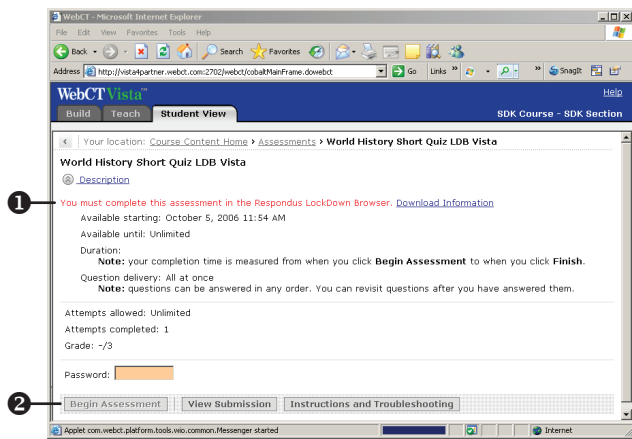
WebCT - Microsoft Internet Explorer

File Edit View Favorites Tools Help

Back Search Favorites

Address http://vista4partner.webct.com:2702/webct/cobaltMainFrame.dowebct Go Links SnagIt

WebCT Vista™ Help

Build Teach Student View

SDK Course - SDK Section

Your location: Course Content Home > Assessments > World History Short Quiz LDB Vista

World History Short Quiz LDB Vista

Description

❶ You must complete this assessment in the Respondus LockDown Browser. Download Information

Available starting: October 5, 2006 11:54 AM

Available until: Unlimited

Duration:
Note: your completion time is measured from when you click Begin Assessment to when you click Finish.

Question delivery: All at once
Note: questions can be answered in any order. You can revisit questions after you have answered them.

Attempts allowed: Unlimited

Attempts completed: 1

Grade: -/3

Password:

❷ Begin Assessment View Submission Instructions and Troubleshooting

Applet com.webct.platform.tools.wio.common.Messenger started Internet